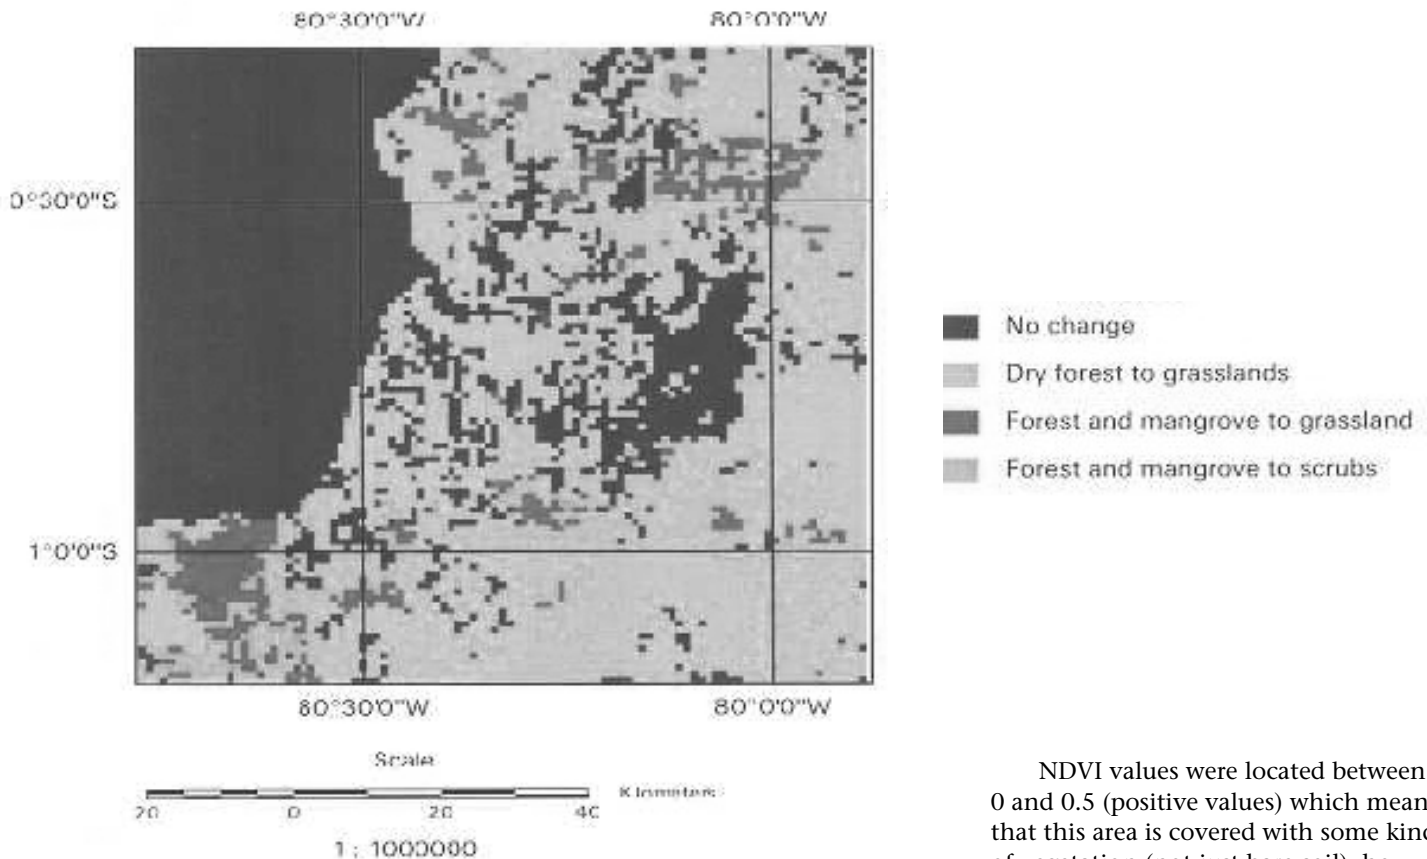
80°30'0"W

80°0'0"W

0°30'0"S

1°0'0"S

80°30'0"W

80°0'0"W

No change

Dry forest to grasslands

Forest and mangrove to grassland

Forest and mangrove to scrubs

Scale

20 0 20 40 Kilometers

1 : 1000000

NDVI values were located between 0 and 0.5 (positive values) which means that this area is covered with some kind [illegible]